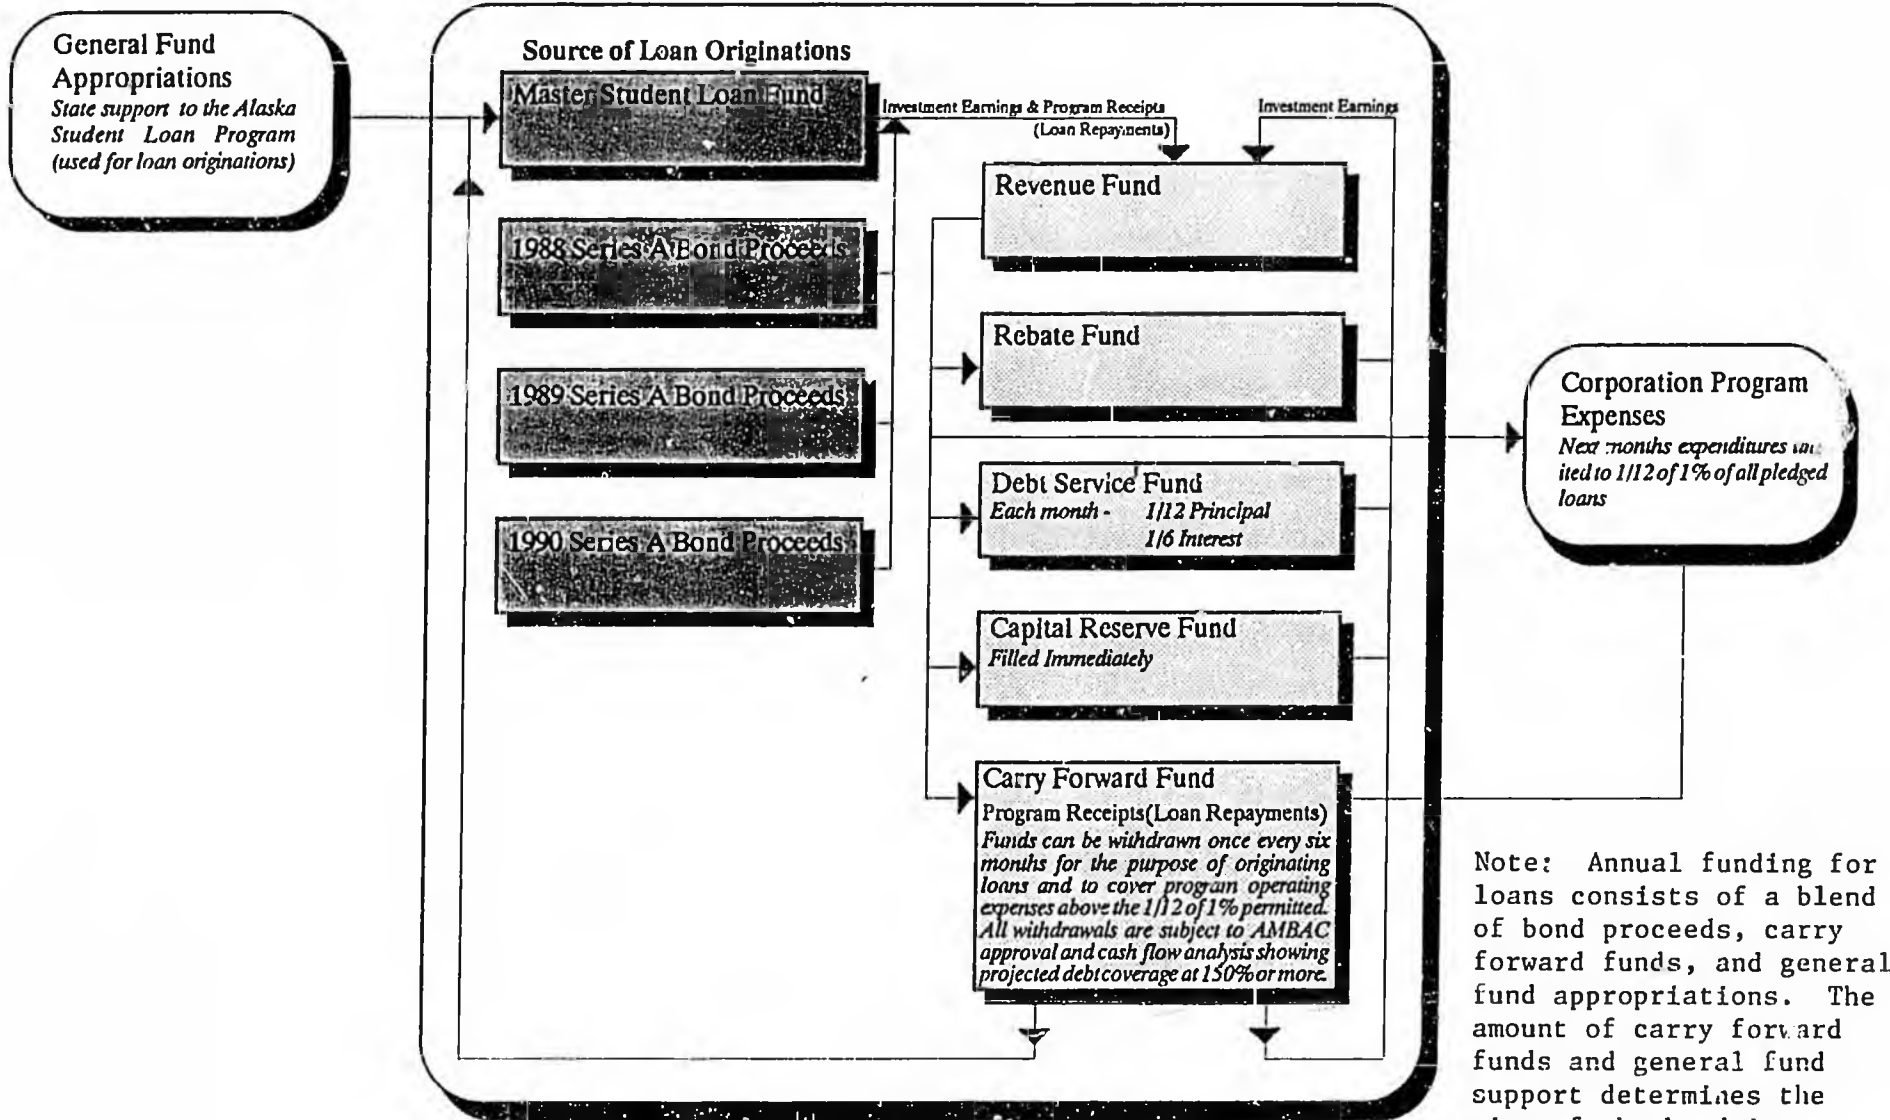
General Fund Appropriations
State support to the Alaska Student Loan Program (used for loan originations)

Source of Loan Originations

Master Student Loan Fund

Investment Earnings & Program Receipts (Loan Repayments)

Investment Earnings

Revenue Fund

1988 Series A Bond Proceeds

Rebate Fund

1989 Series A Bond Proceeds

Corporation Program Expenses
Next months expenditures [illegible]ited to 1/12 of 1% of all pledged loans

Debt Service Fund
Each month - 1/12 Principal
1/6 Interest

1990 Series A Bond Proceeds

Capital Reserve Fund
Filled Immediately

Carry Forward Fund
Program Receipts(Loan Repayments)
Funds can be withdrawn once every six months for the purpose of originating loans and to cover program operating expenses above the 1/12 of 1% permitted. All withdrawals are subject to AMBAC approval and cash flow analysis showing projected debt coverage at 150% or more.

Note: Annual funding for loans consists of a blend of bond proceeds, carry forward funds, and general fund appropriations. The amount of carry forward funds and general fund support determines the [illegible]